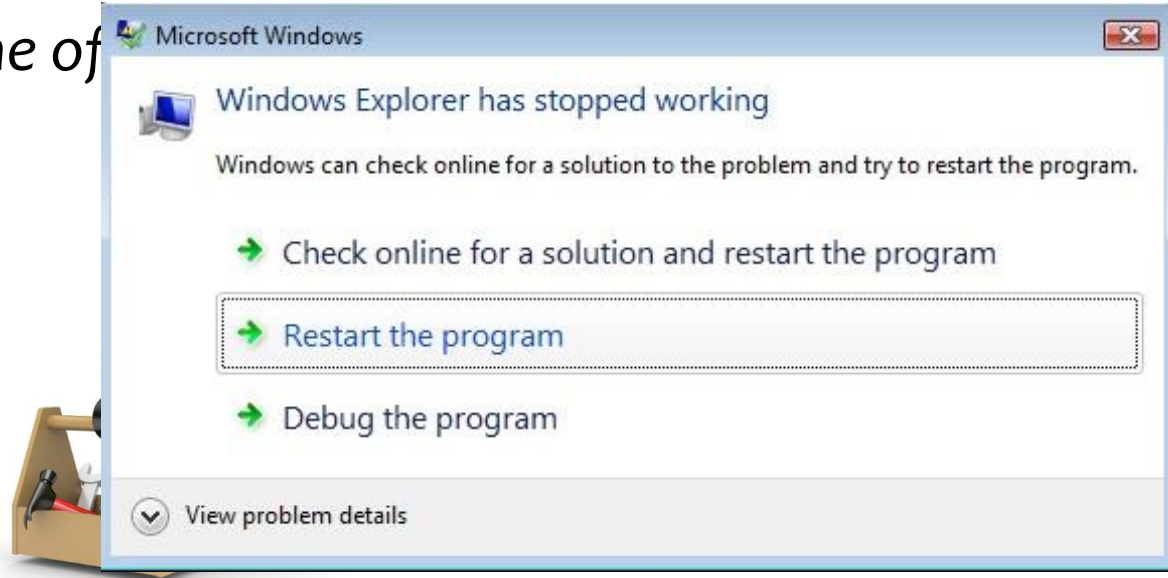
ne of

Microsoft Windows

Windows Explorer has stopped working

Windows can check online for a solution to the problem and try to restart the program.

Check online for a solution and restart the program

Restart the program

Debug the program

View problem details